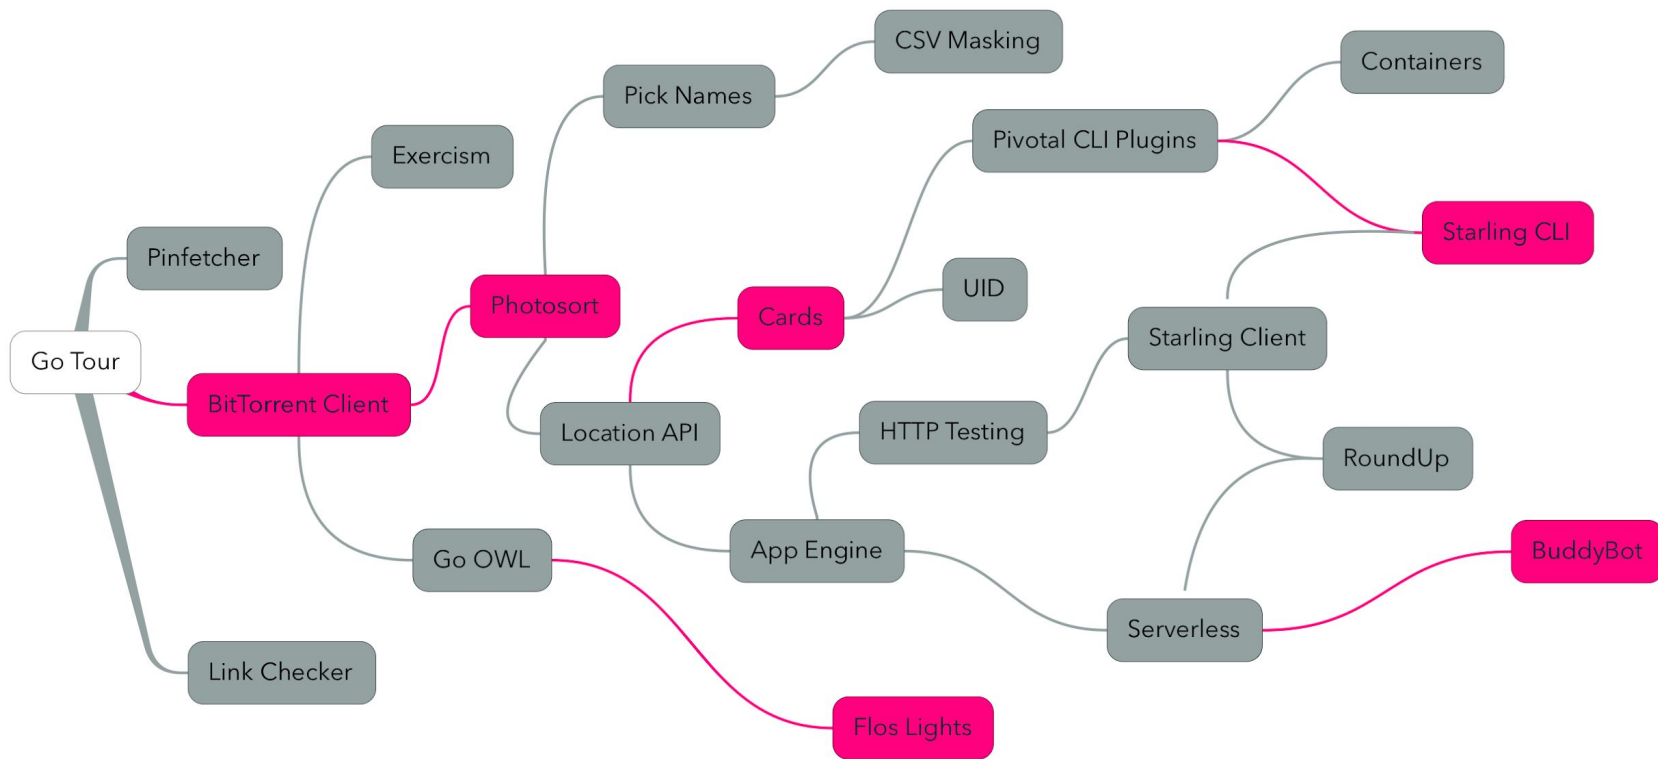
CSV Masking

Pick Names

Containers

Exercism

Pivotal CLI Plugins

Starling CLI

Pinfetcher

Photosort

UID

Cards

Starling Client

Go Tour

BitTorrent Client

HTTP Testing

Location API

RoundUp

App Engine

BuddyBot

Go OWL

Serverless

Link Checker

Flos Lights